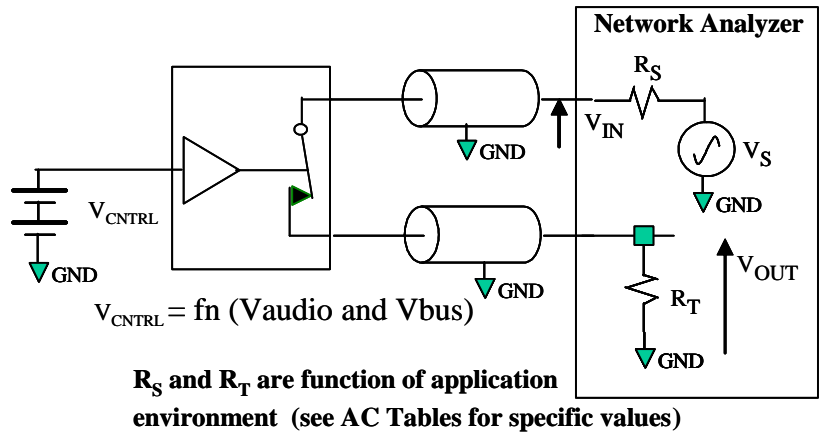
Network Analyzer

$R_S$

$V_{IN}$

$V_S$

GND

GND

$V_{CNTRL}$

GND

GND

$V_{OUT}$

$R_T$

GND

$V_{CNTRL}$ = fn (Vaudio and Vbus)

$R_S$ and $R_T$ are function of application environment (see AC Tables for specific values)